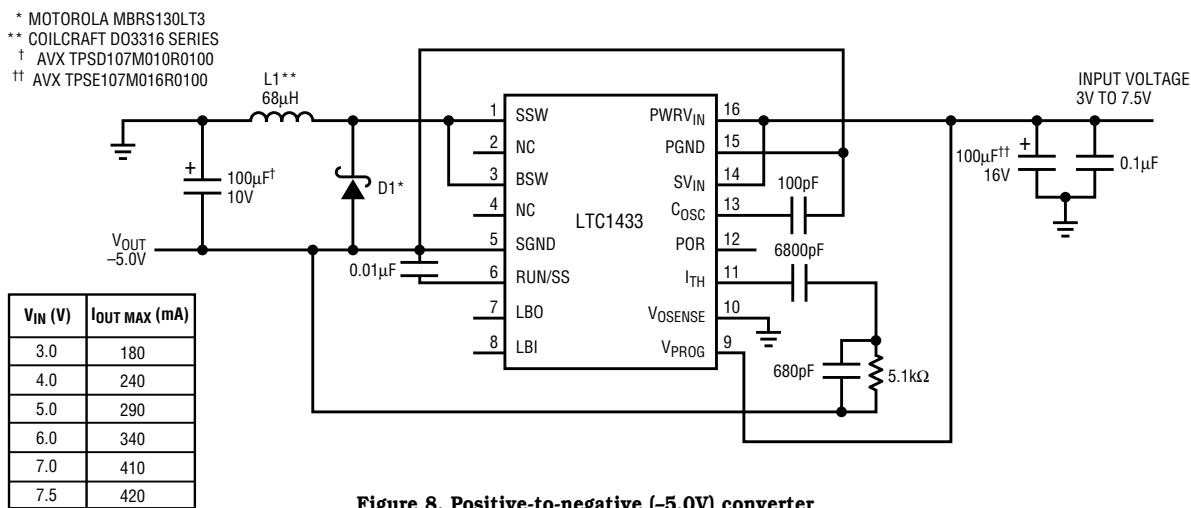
* MOTOROLA MBRS130LT3
** COILCRAFT DO3316 SERIES
† AVX TPSD107M010R0100
†† AVX TPSE107M016R0100

L1**
68μH

+
100μF†
10V

D1*

$V_{OUT}$
–5.0V

0.01μF

1 SSW
2 NC
3 BSW
4 NC
5 SGND
6 RUN/SS
7 LBO
8 LBI

LTC1433

$PWRV_{IN}$ 16
PGND 15
$SV_{IN}$ 14
$C_{OSC}$ 13
POR 12
$I_{TH}$ 11
$V_{OSENSE}$ 10
$V_{PROG}$ 9

100pF
6800pF
680pF
5.1kΩ

INPUT VOLTAGE
3V TO 7.5V

+
100μF††
16V

0.1μF

| $V_{IN}$ (V) | $I_{OUT\ MAX}$ (mA) |
|---|---|
| 3.0 | 180 |
| 4.0 | 240 |
| 5.0 | 290 |
| 6.0 | 340 |
| 7.0 | 410 |
| 7.5 | 420 |

Figure 8. Positive-to-negative (–5.0V) converter